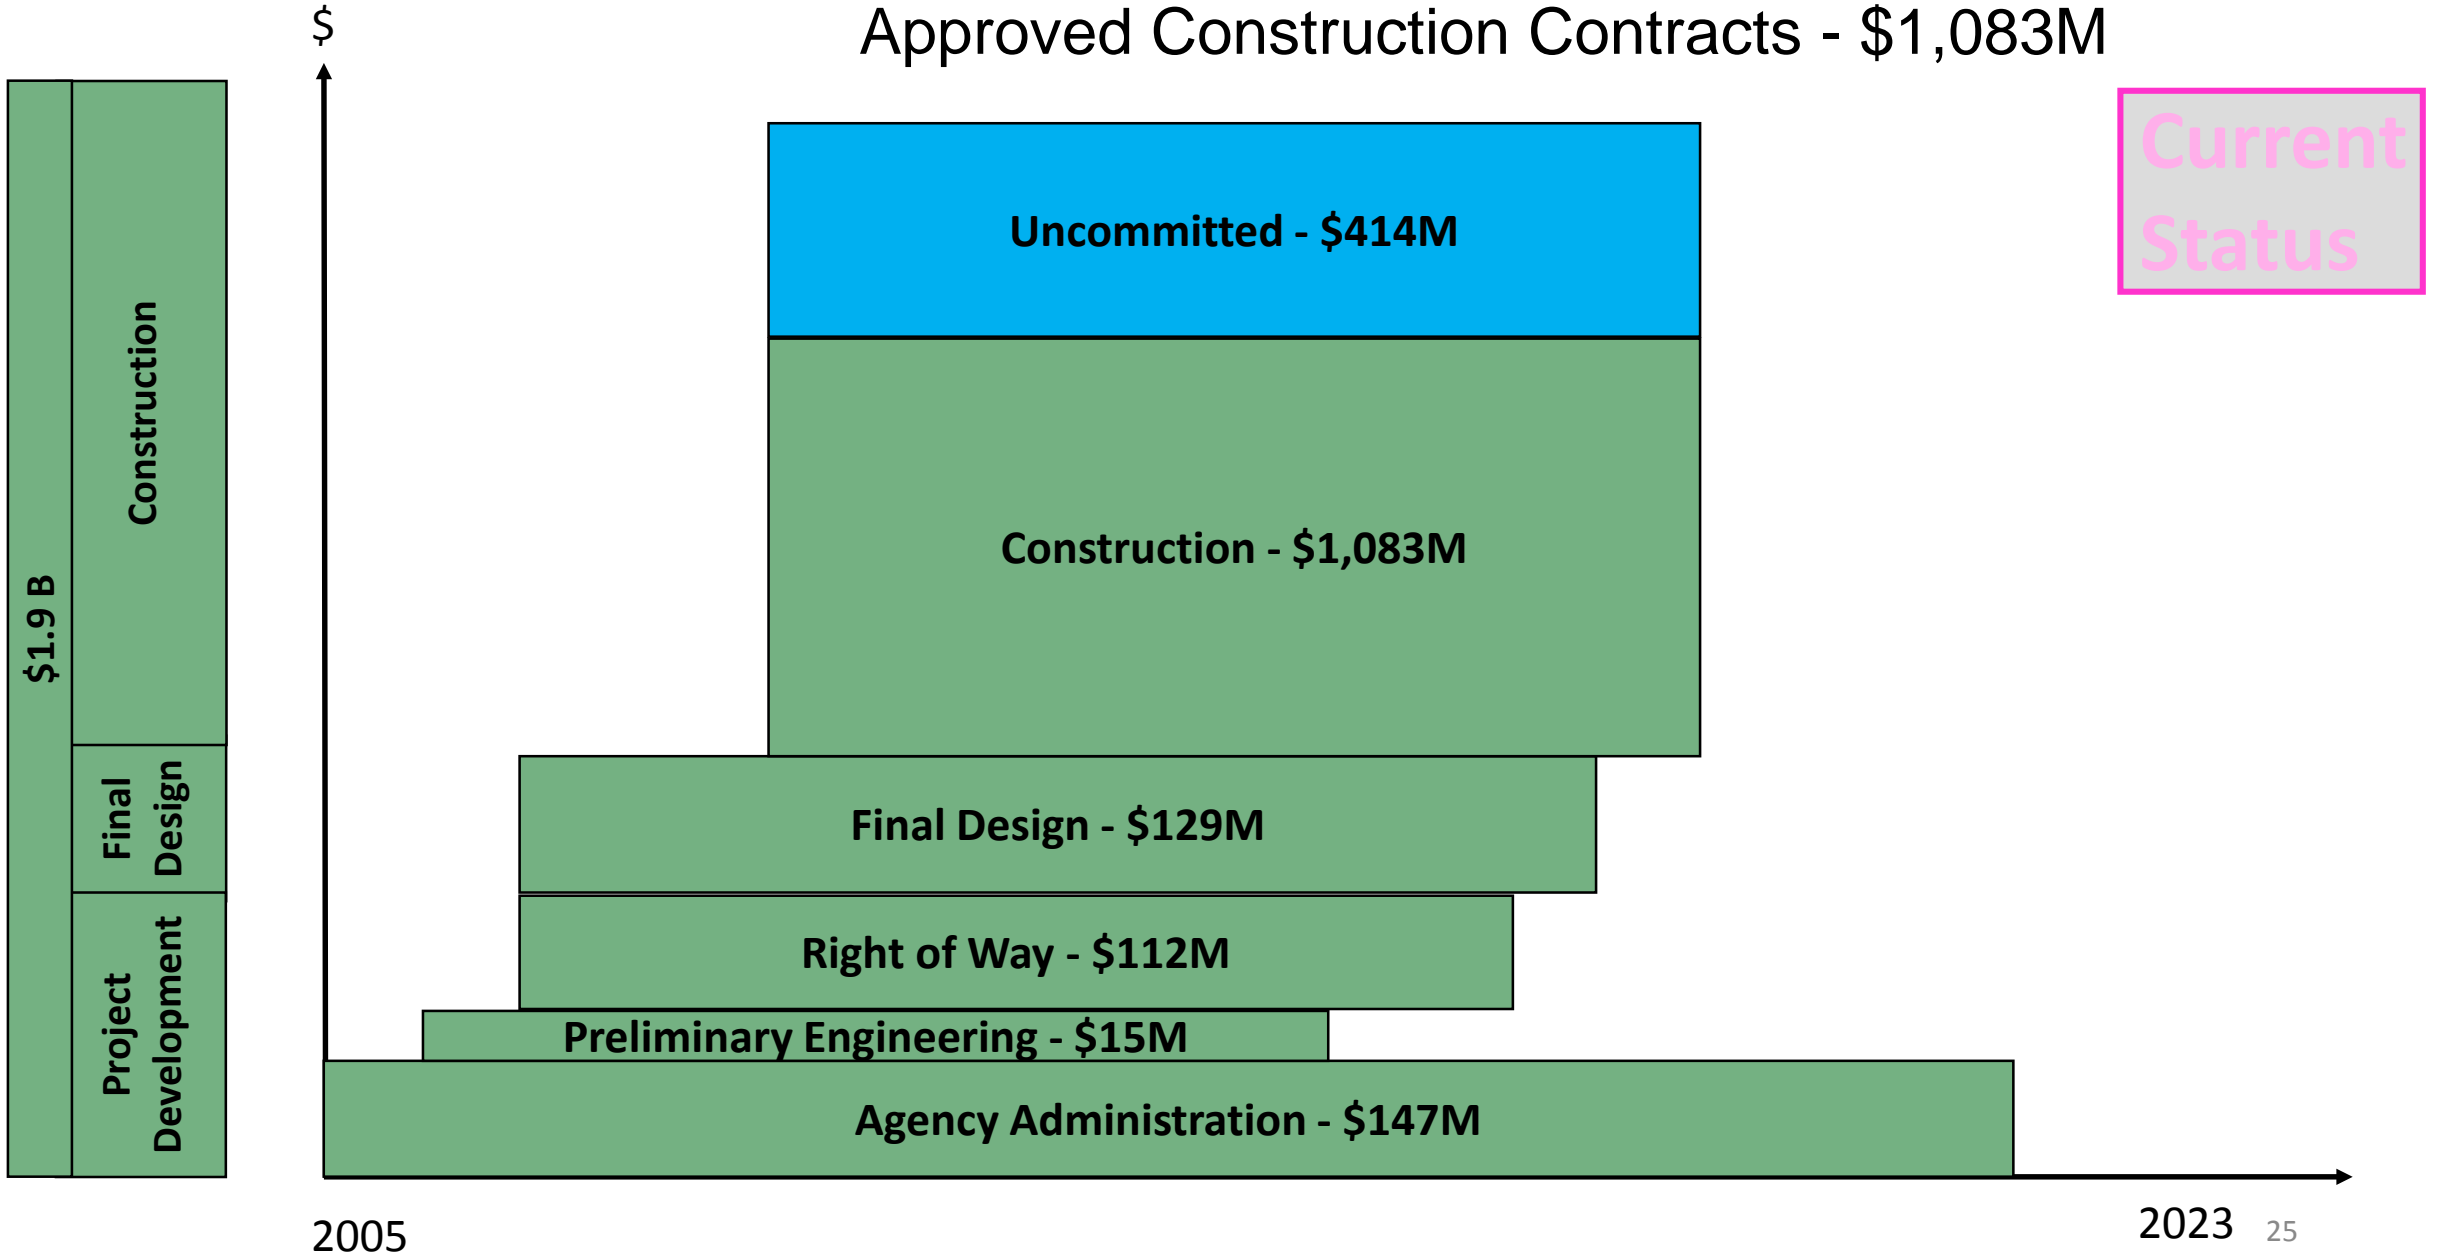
$

Approved Construction Contracts - $1,083M

Current Status

$1.9 B

Construction

Final Design

Project Development

Uncommitted - $414M

Construction - $1,083M

Final Design - $129M

Right of Way - $112M

Preliminary Engineering - $15M

Agency Administration - $147M

2005

2023

25